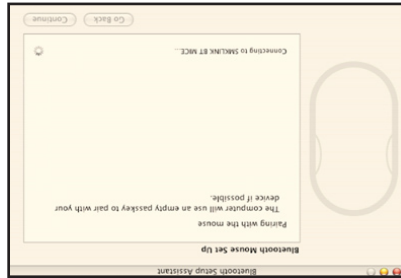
Bluetooth Setup Assistant

Bluetooth Mouse Set Up

Pairing with the mouse

The computer will use an empty passkey to pair with your device if possible.

Connecting to SMILING BT MICE...

Go Back

Continue